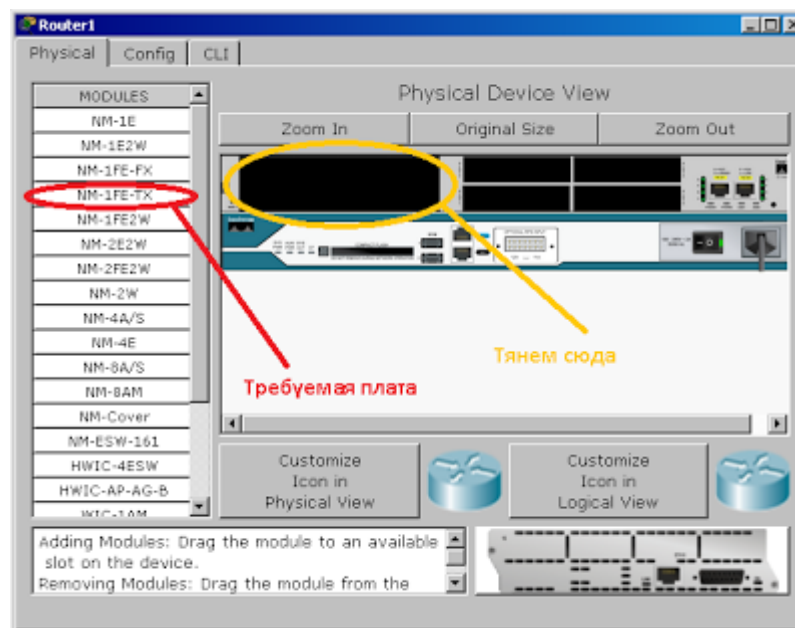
Router1

Physical | Config | CLI

MODULES
NM-1E
NM-1E2W
NM-1FE-FX
NM-1FE-TX
NM-1FE2W
NM-2E2W
NM-2FE2W
NM-2W
NM-4A/S
NM-4E
NM-8A/S
NM-8AM
NM-Cover
NM-ESW-161
HWIC-4ESW
HWIC-AP-AG-B
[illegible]

Physical Device View

Zoom In | Original Size | Zoom Out

Тянем сюда

Требуемая плата

Customize Icon in Physical View

Customize Icon in Logical View

Adding Modules: Drag the module to an available slot on the device.
Removing Modules: Drag the module from the